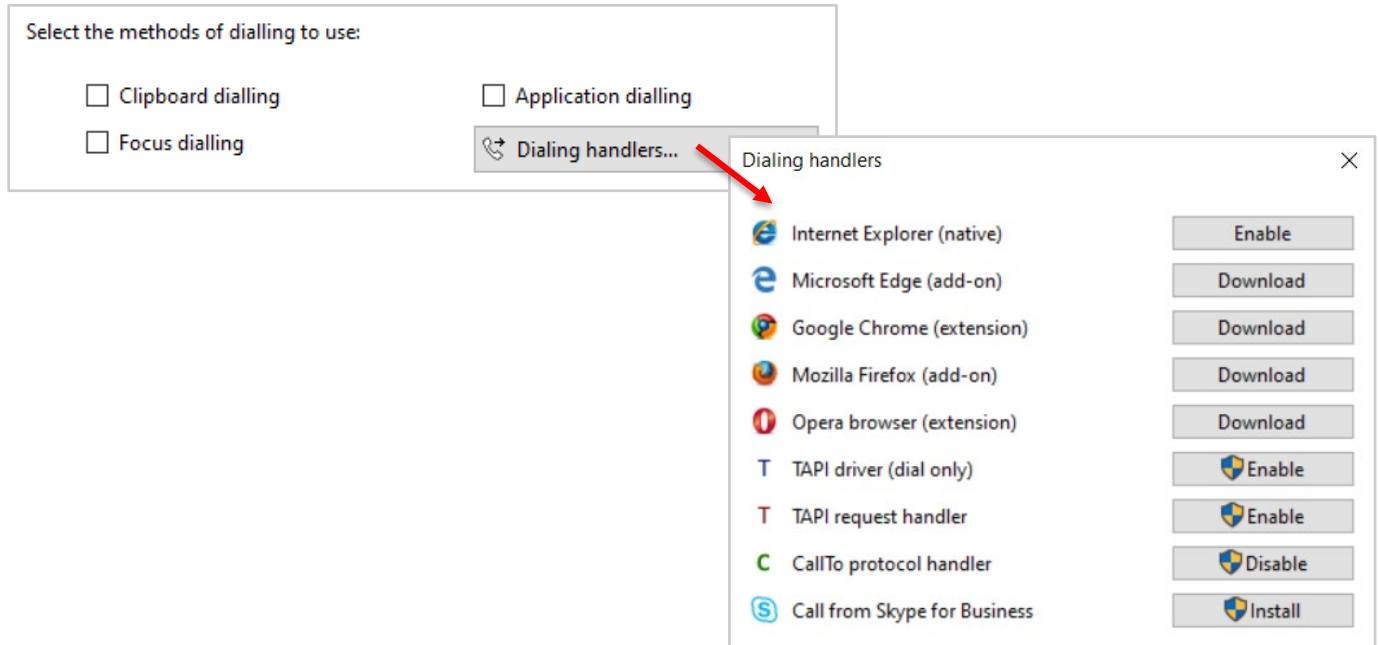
Select the methods of dialling to use:

Clipboard dialling

Application dialling

Focus dialling

Dialing handlers...

Dialing handlers

| | |
|---|---|
| Internet Explorer (native) | Enable |
| Microsoft Edge (add-on) | Download |
| Google Chrome (extension) | Download |
| Mozilla Firefox (add-on) | Download |
| Opera browser (extension) | Download |
| T TAPI driver (dial only) | Enable |
| T TAPI request handler | Enable |
| C CallTo protocol handler | Disable |
| Call from Skype for Business | Install |